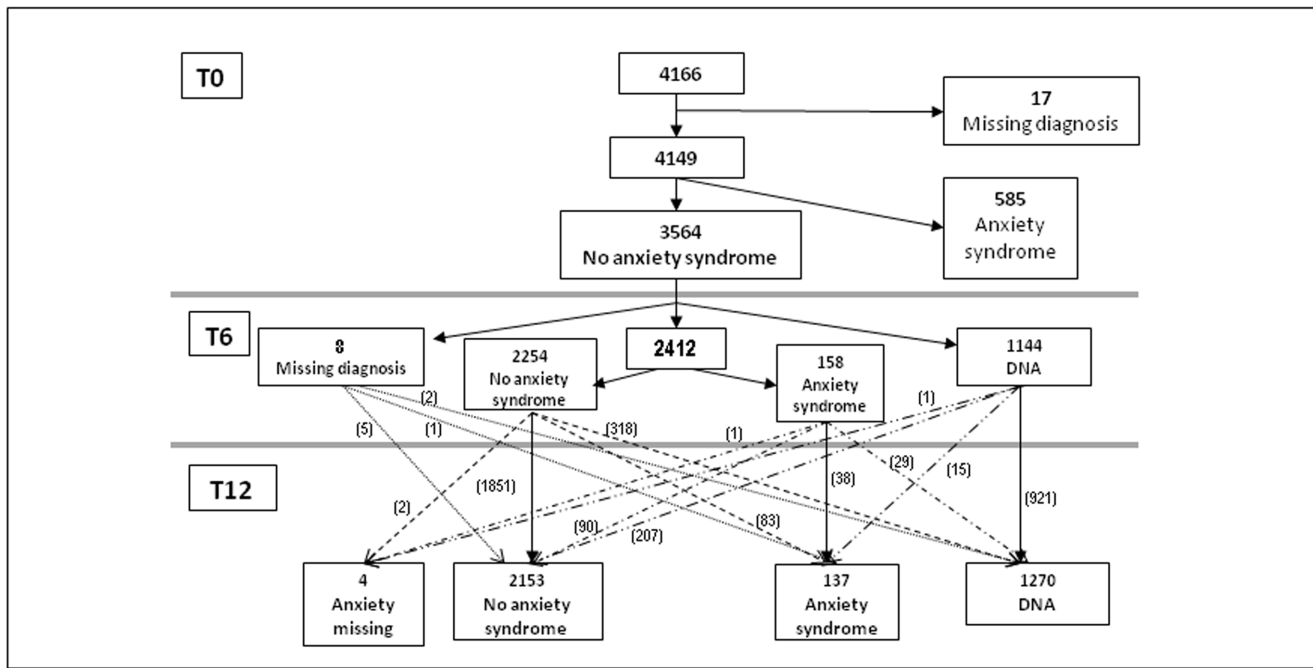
T0

4166

17
Missing diagnosis

4149

585
Anxiety syndrome

3564
No anxiety syndrome

T6

8
Missing diagnosis

2254
No anxiety syndrome

2412

158
Anxiety syndrome

1144
DNA

(2)

(5)

(1)

(318)

(1)

(1)

(29)

(15)

T12

(2)

(1851)

(90)

(207)

(83)

(38)

(921)

4
Anxiety missing

2153
No anxiety syndrome

137
Anxiety syndrome

1270
DNA